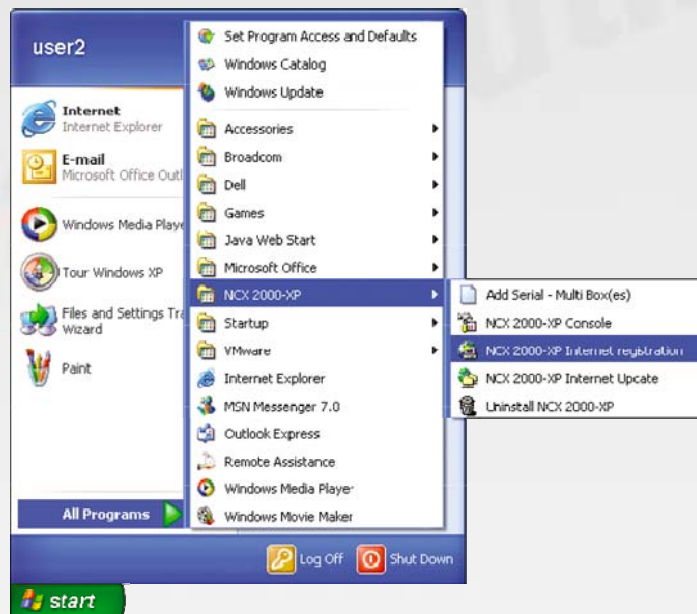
user2

Internet
Internet Explorer

E-mail
Microsoft Office Outl

Windows Media Playe

Tour Windows XP

Files and Settings Tra
Wizard

Paint

All Programs

Set Program Access and Defaults
Windows Catalog
Windows Update
Accessories
Broadcom
Dell
Games
Java Web Start
Microsoft Office
NCX 2000-XP
Startup
VMware
Internet Explorer
MSN Messenger 7.0
Outlook Express
Remote Assistance
Windows Media Player
Windows Movie Maker

Add Serial - Multi Box(es)
NCX 2000-XP Console
NCX 2000-XP Internet registration
NCX 2000-XP Internet Update
Uninstall NCX 2000-XP

Log Off
Shut Down

start